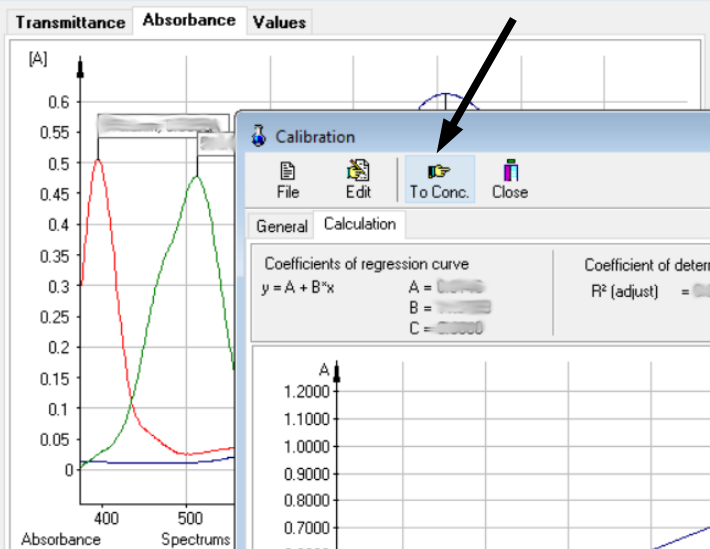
Transmittance Absorbance Values

[A]
0.6
0.55
0.5
0.45
0.4
0.35
0.3
0.25
0.2
0.15
0.1
0.05
0
400 500
Absorbance Spectrums

Calibration
File Edit To Conc. Close
General Calculation
Coefficients of regression curve
y = A + B*x
A = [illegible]
B = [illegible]
C = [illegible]
Coefficient of deter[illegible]
R² (adjust) = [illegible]

A
1.2000
1.1000
1.0000
0.9000
0.8000
0.7000